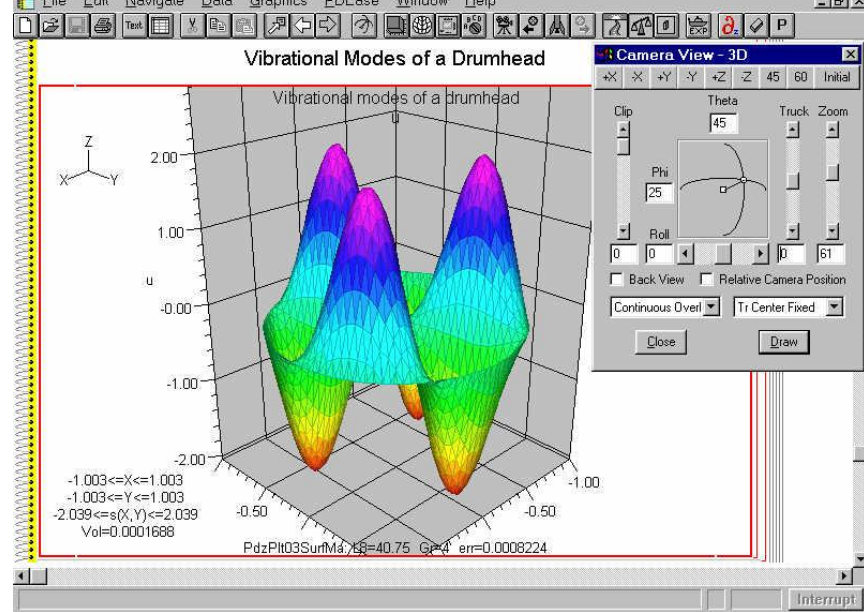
File Edit Navigate Data Graphics PDEase Window Help

Text

P

Vibrational Modes of a Drumhead

Vibrational modes of a drumhead

Z
X Y

2.00
1.00
u
-0.00
-1.00
-2.00

-1.003<=X<=1.003
-1.003<=Y<=1.003
-2.039<=s(X,Y)<=2.039
Vol=0.0001688

-0.50
-0.50
-1.00

PdzPlt03SurfMa: L0=40.75 Gr=4 err=0.0008224

Camera View - 3D

+X -X +Y -Y +Z -Z 45 60 Initial

Clip
Theta
45
Truck Zoom
Phi
25
Roll
0 0 0 61

Back View
Relative Camera Position

Continuous Overl
Tr Center Fixed

Close
Draw

Interrupt